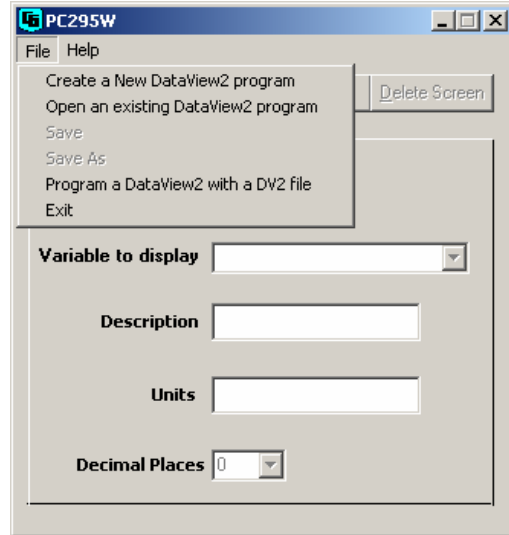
PC295W

File Help

Create a New DataView2 program
Open an existing DataView2 program
Save
Save As
Program a DataView2 with a DV2 file
Exit

Delete Screen

Variable to display

Description

Units

Decimal Places 0